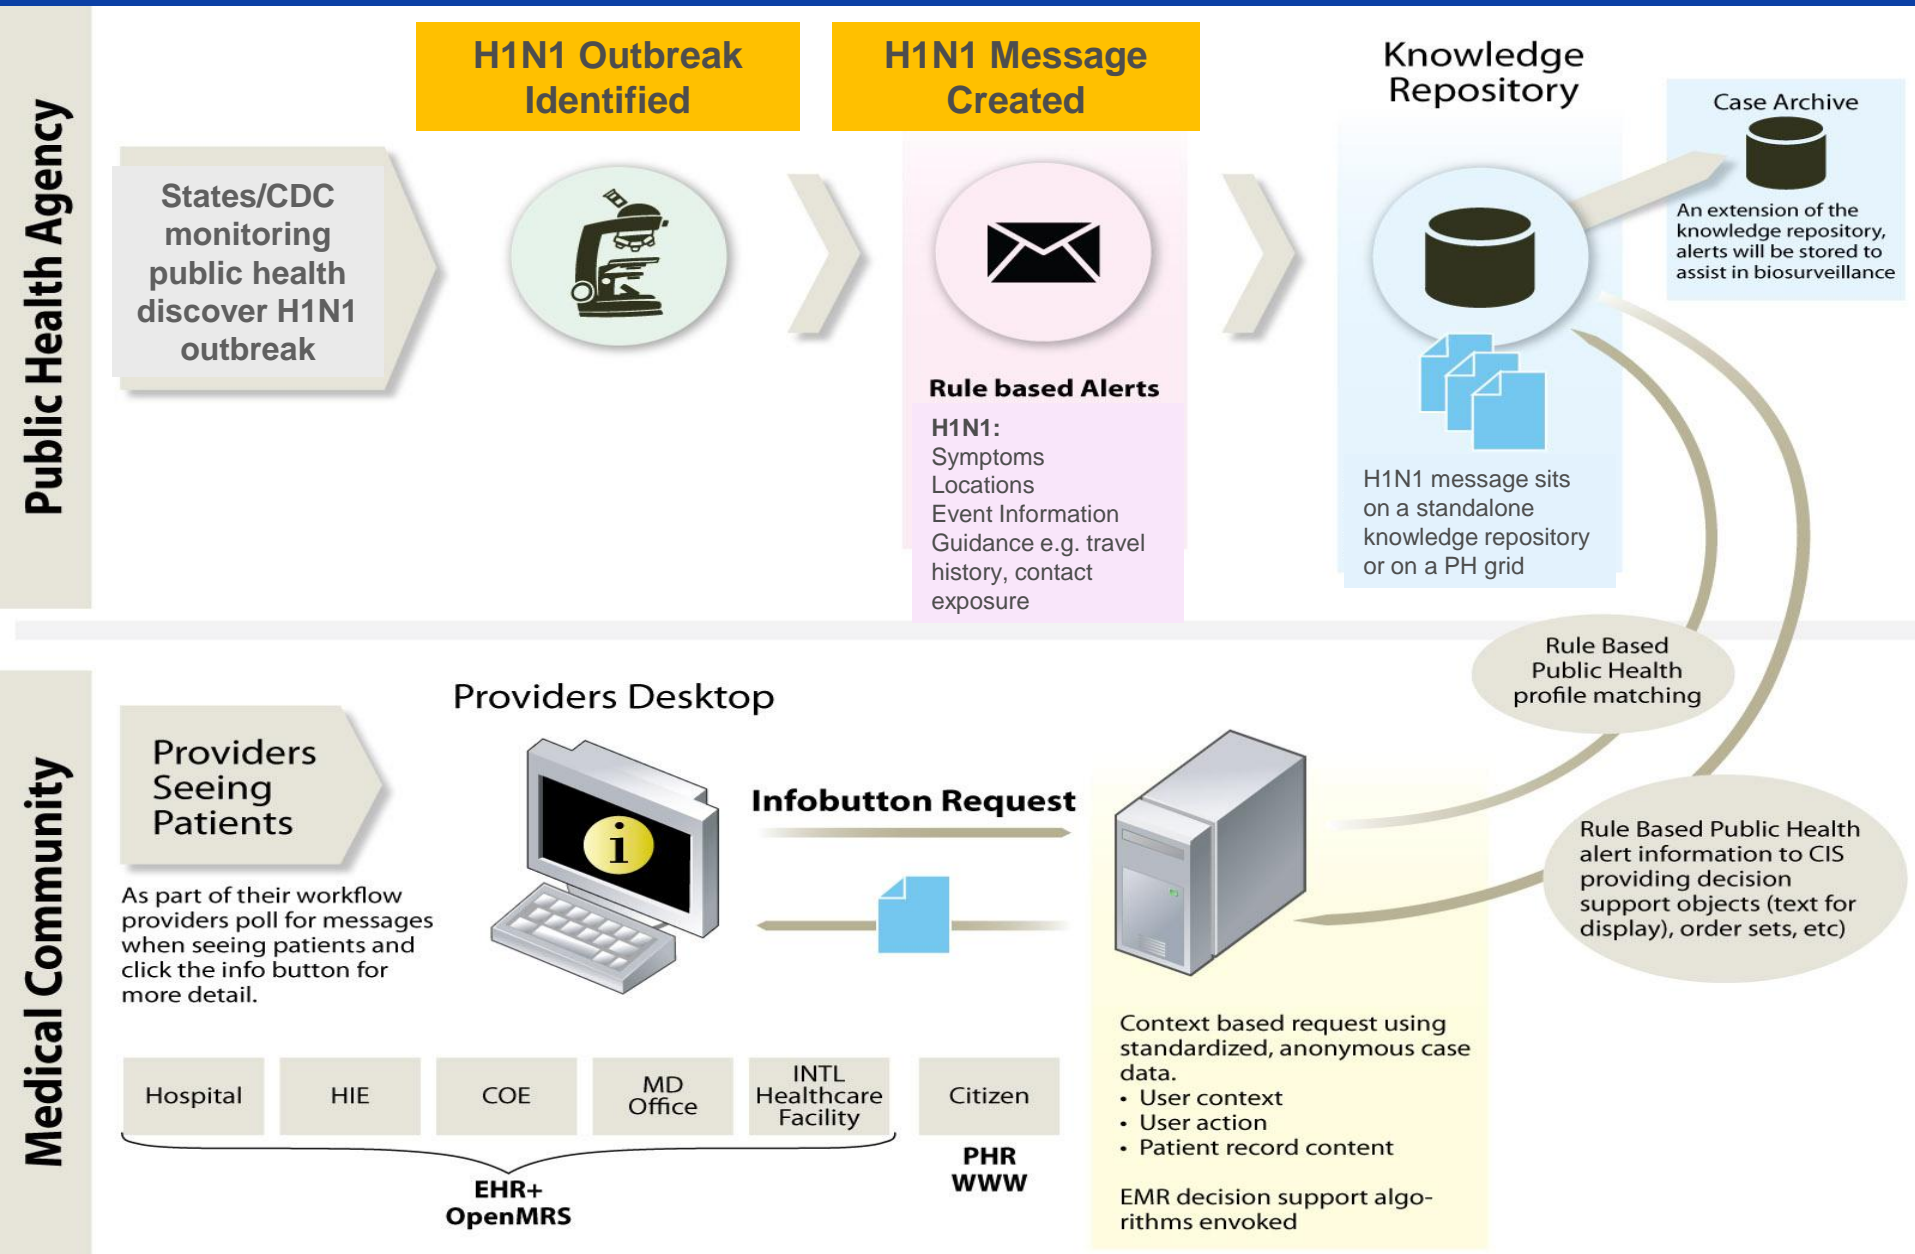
Public Health Agency

H1N1 Outbreak Identified

H1N1 Message Created

Knowledge Repository

Case Archive

An extension of the knowledge repository, alerts will be stored to assist in biosurveillance

States/CDC monitoring public health discover H1N1 outbreak

Rule based Alerts

H1N1:
Symptoms
Locations
Event Information
Guidance e.g. travel history, contact exposure

H1N1 message sits on a standalone knowledge repository or on a PH grid

Medical Community

Rule Based Public Health profile matching

Providers Desktop

Providers Seeing Patients

As part of their workflow providers poll for messages when seeing patients and click the info button for more detail.

Infobutton Request

Rule Based Public Health alert information to CIS providing decision support objects (text for display), order sets, etc)

Context based request using standardized, anonymous case data.
• User context
• User action
• Patient record content

EMR decision support algorithms envoked

| Hospital | HIE | COE | MD Office | INTL Healthcare Facility | Citizen |
|---|---|---|---|---|---|

EHR+ OpenMRS

PHR WWW